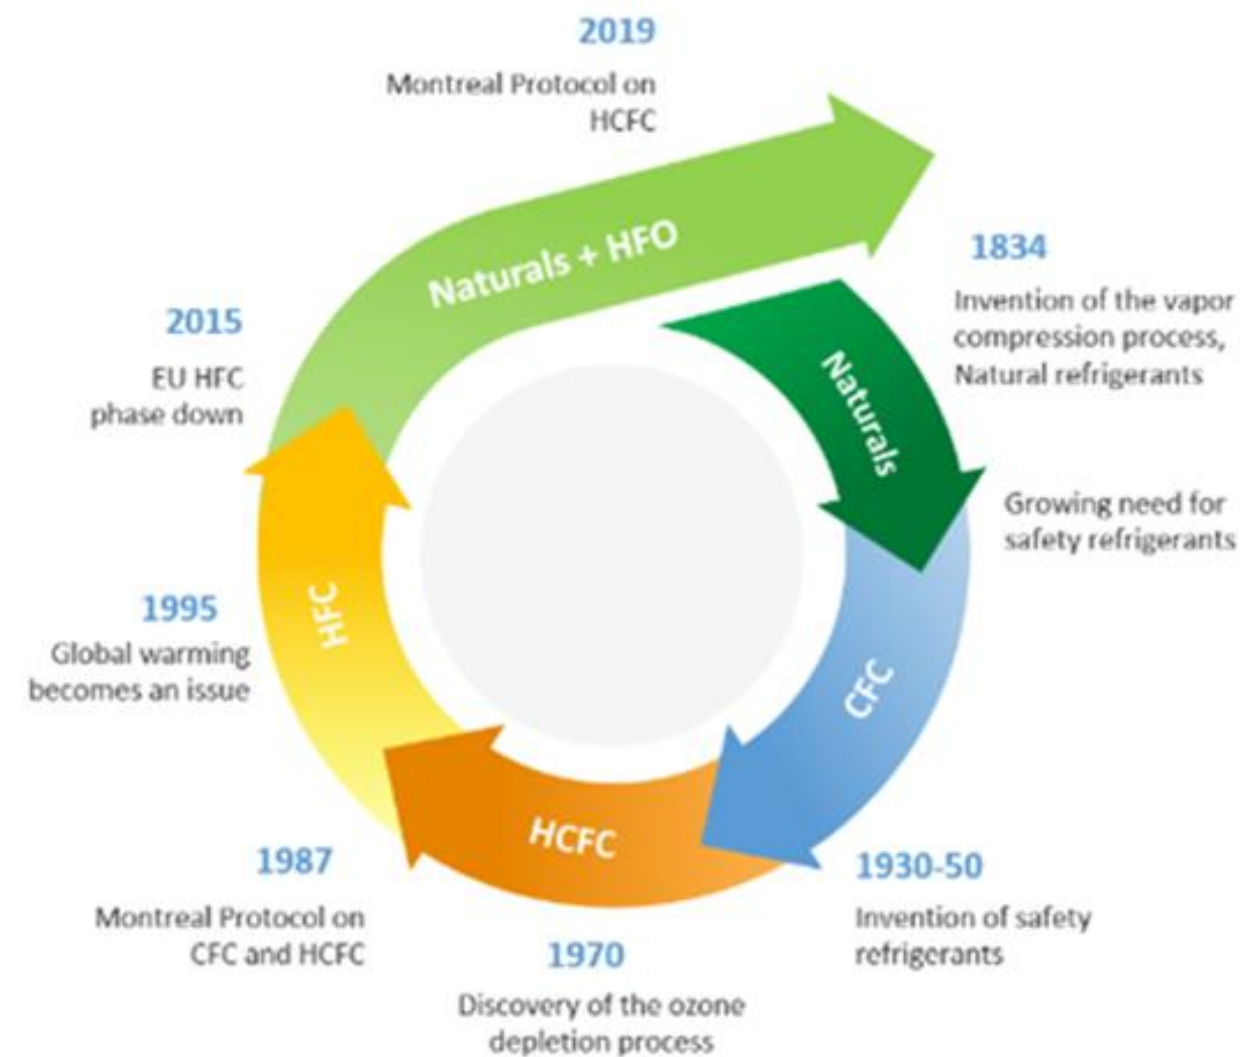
2019
Montreal Protocol on HCFC

Naturals + HFO

1834
Invention of the vapor compression process, Natural refrigerants

Naturals

2015
EU HFC phase down

Growing need for safety refrigerants

HFC

1995
Global warming becomes an issue

CFC

HCFC

1987
Montreal Protocol on CFC and HCFC

1930-50
Invention of safety refrigerants

1970
Discovery of the ozone depletion process